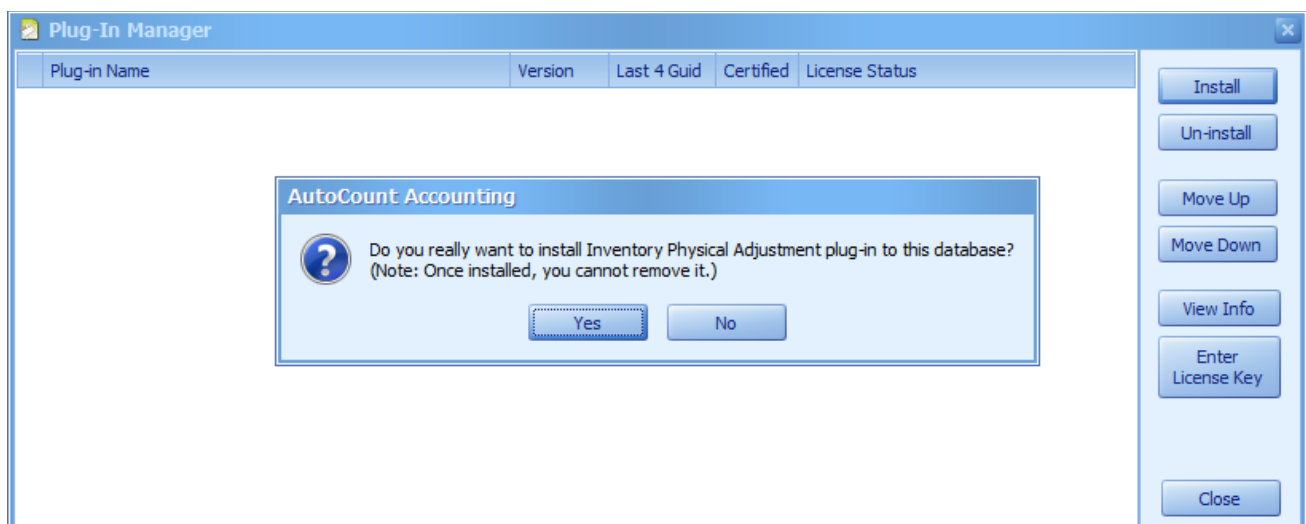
Plug-In Manager

| Plug-in Name | Version | Last 4 Guid | Certified | License Status |
|---|---|---|---|---|

Install
Un-install
Move Up
Move Down
View Info
Enter License Key
Close

AutoCount Accounting

Do you really want to install Inventory Physical Adjustment plug-in to this database? (Note: Once installed, you cannot remove it.)

Yes
No